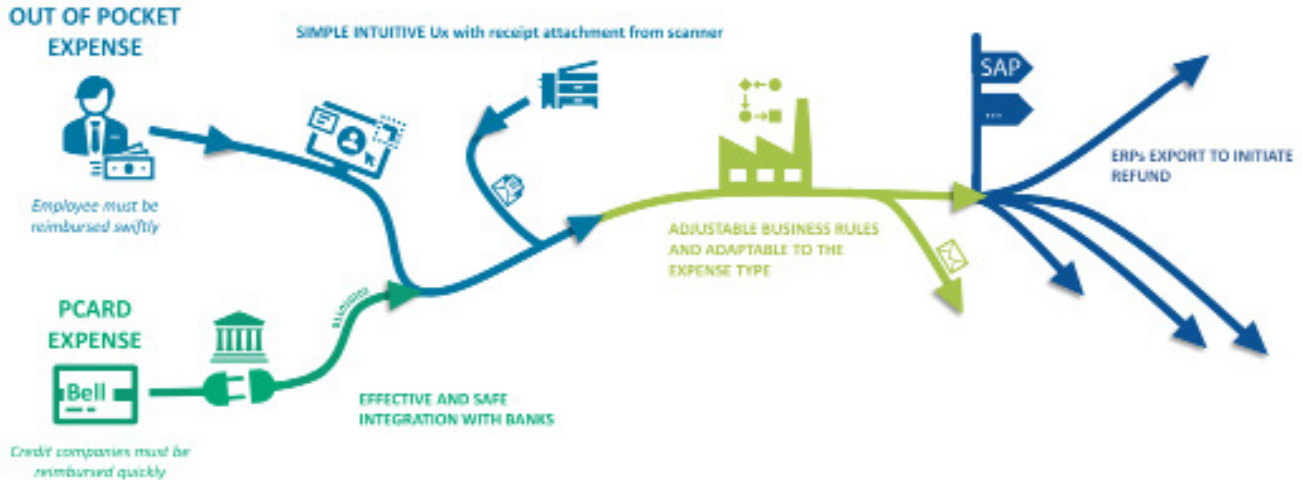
OUT OF POCKET EXPENSE

Employee must be reimbursed swiftly

SIMPLE INTUITIVE Ux with receipt attachment from scanner

SAP

...

ERPs EXPORT TO INITIATE REFUND

ADJUSTABLE BUSINESS RULES AND ADAPTABLE TO THE EXPENSE TYPE

PCARD EXPENSE

Bell

Credit companies must be reimbursed quickly

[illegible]

EFFECTIVE AND SAFE INTEGRATION WITH BANKS